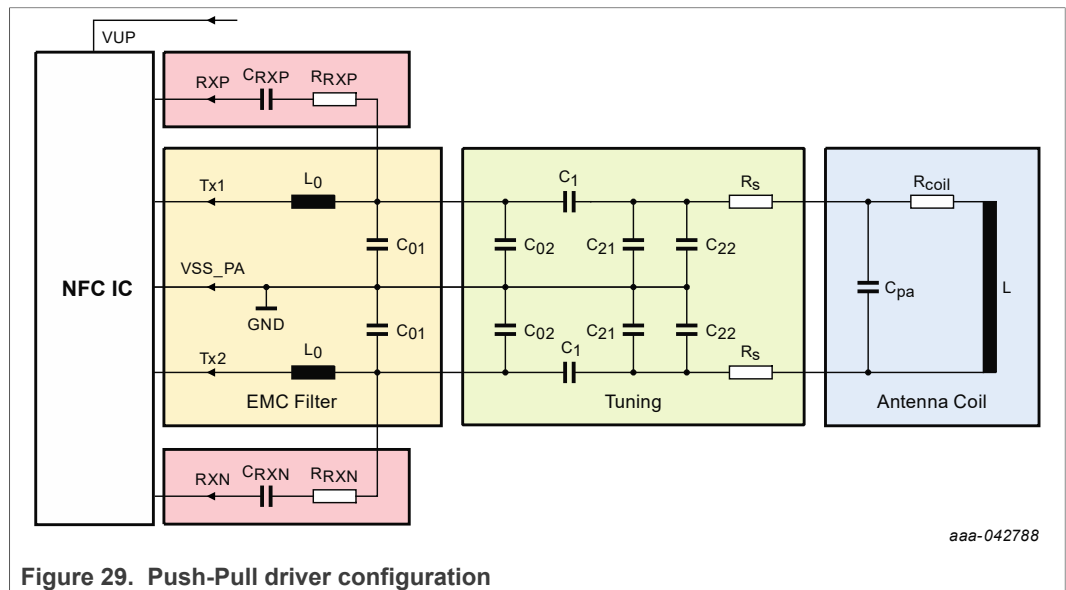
VUP

RXP $C_{RXP}$ $R_{RXP}$

NFC IC

Tx1 $L_0$

$C_{01}$

VSS_PA

GND

$C_{01}$

Tx2 $L_0$

EMC Filter

$C_1$ $R_s$

$C_{02}$ $C_{21}$ $C_{22}$

$C_{02}$ $C_{21}$ $C_{22}$

$C_1$ $R_s$

Tuning

$R_{coil}$

$C_{pa}$

L

Antenna Coil

RXN $C_{RXN}$ $R_{RXN}$

aaa-042788

Figure 29. Push-Pull driver configuration